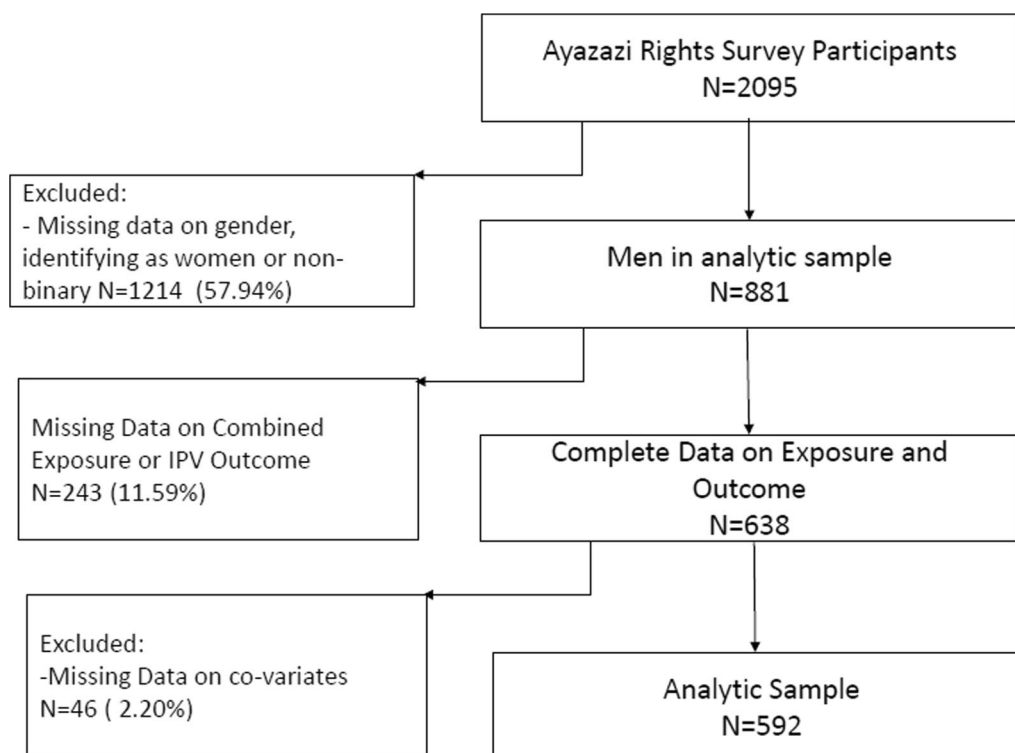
Ayazazi Rights Survey Participants
N=2095

Excluded:
- Missing data on gender, identifying as women or non-binary N=1214 (57.94%)

Men in analytic sample
N=881

Missing Data on Combined Exposure or IPV Outcome
N=243 (11.59%)

Complete Data on Exposure and Outcome
N=638

Excluded:
-Missing Data on co-variates
N=46 ( 2.20%)

Analytic Sample
N=592